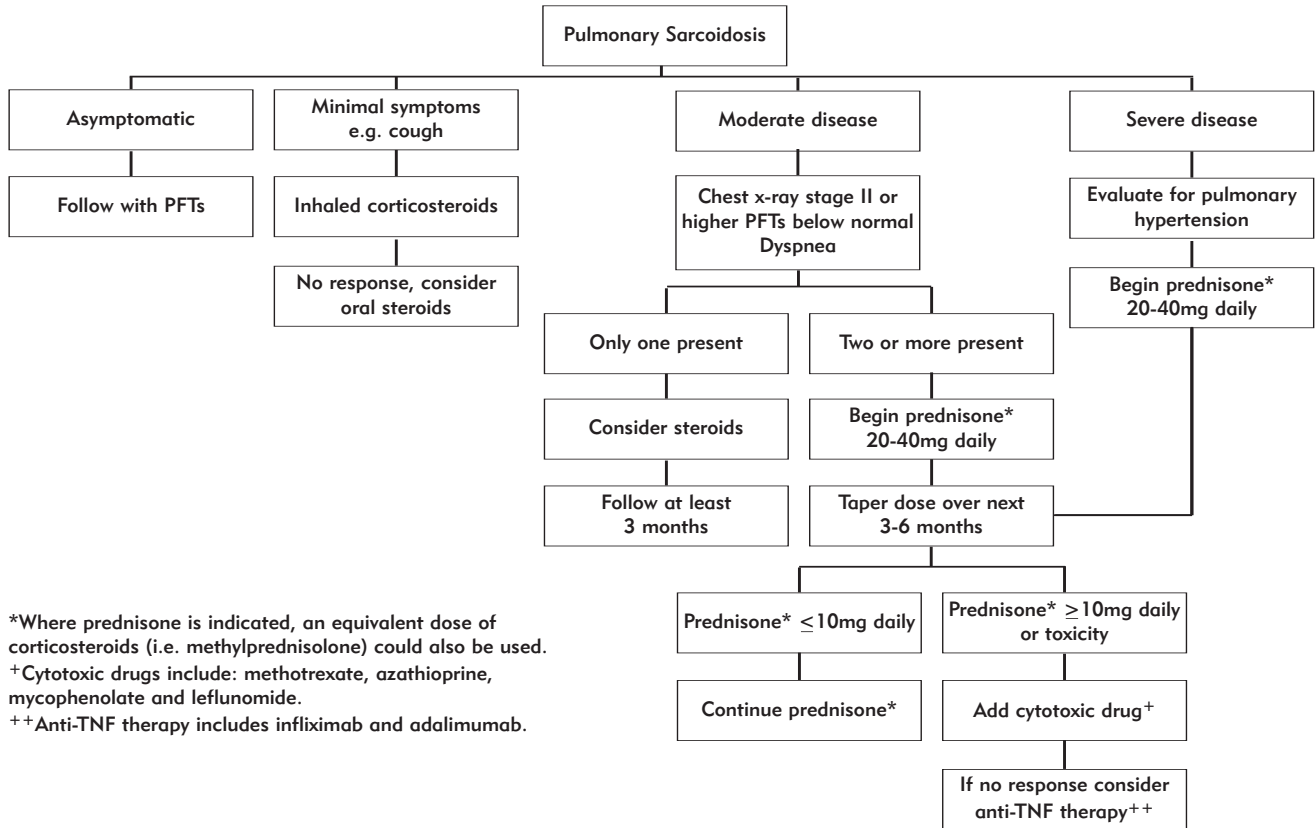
Pulmonary Sarcoidosis

Asymptomatic

Follow with PFTs

Minimal symptoms e.g. cough

Inhaled corticosteroids

No response, consider oral steroids

Moderate disease

Chest x-ray stage II or higher PFTs below normal Dyspnea

Only one present

Consider steroids

Follow at least 3 months

Two or more present

Begin prednisone* 20-40mg daily

Taper dose over next 3-6 months

Prednisone* $\leq$10mg daily

Continue prednisone*

Prednisone* $\geq$10mg daily or toxicity

Add cytotoxic drug$^+$

If no response consider anti-TNF therapy$^{++}$

Severe disease

Evaluate for pulmonary hypertension

Begin prednisone* 20-40mg daily

*Where prednisone is indicated, an equivalent dose of corticosteroids (i.e. methylprednisolone) could also be used.
$^+$Cytotoxic drugs include: methotrexate, azathioprine, mycophenolate and leflunomide.
$^{++}$Anti-TNF therapy includes infliximab and adalimumab.